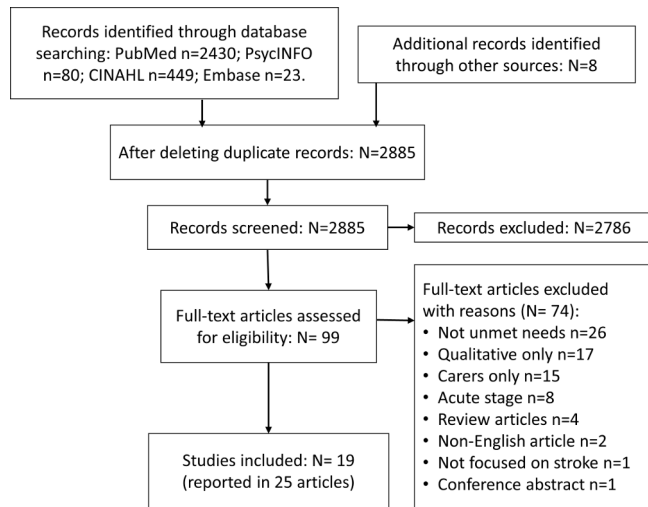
Records identified through database searching: PubMed n=2430; PsycINFO n=80; CINAHL n=449; Embase n=23.

Additional records identified through other sources: N=8

After deleting duplicate records: N=2885

Records screened: N=2885

Records excluded: N=2786

Full-text articles assessed for eligibility: N= 99

Full-text articles excluded with reasons (N= 74):
• Not unmet needs n=26
• Qualitative only n=17
• Carers only n=15
• Acute stage n=8
• Review articles n=4
• Non-English article n=2
• Not focused on stroke n=1
• Conference abstract n=1

Studies included: N= 19 (reported in 25 articles)